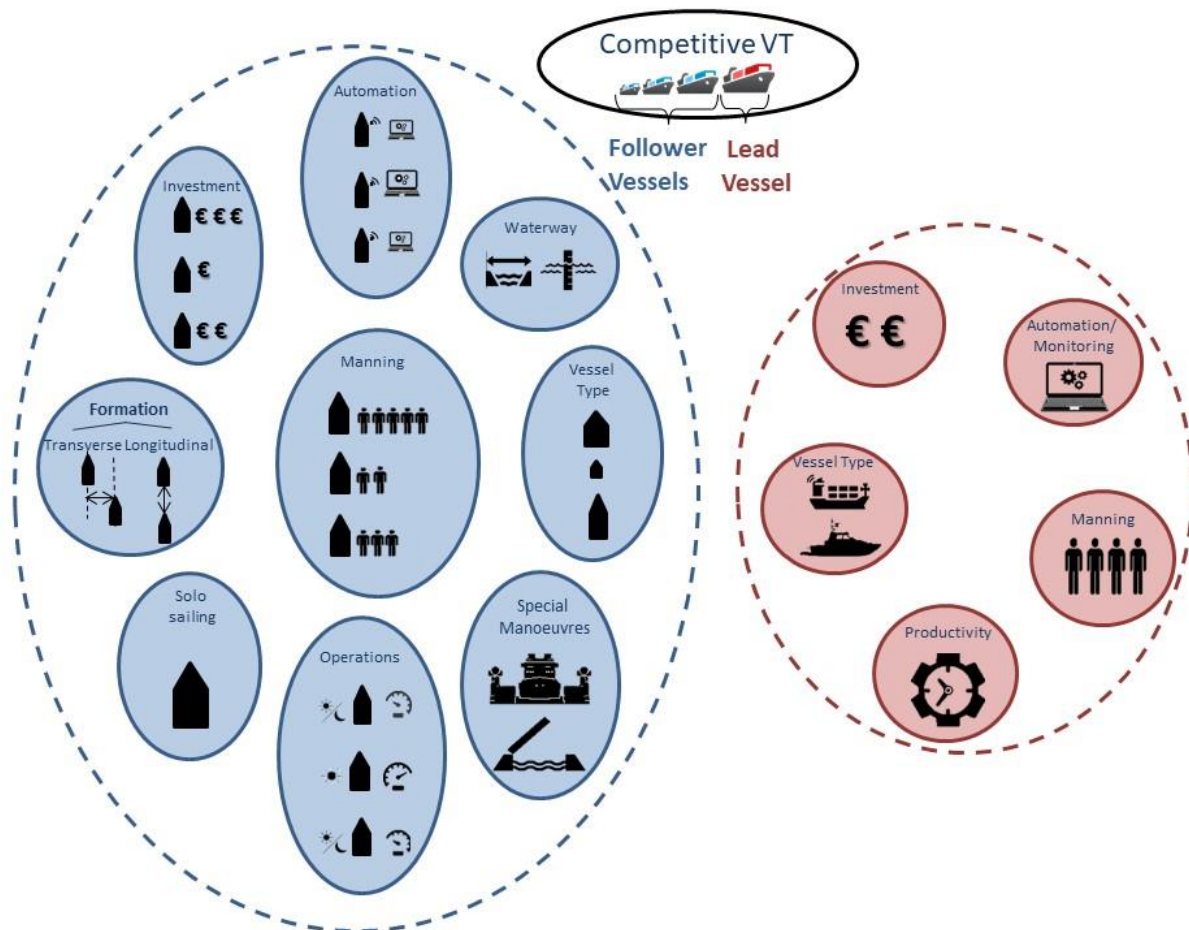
Competitive VT

Follower Vessels

Lead Vessel

Automation

Investment

€€€

€

€€

Waterway

Manning

Vessel Type

Formation

Transverse

Longitudinal

Solo sailing

Operations

Special Manoeuvres

Investment

€€

Automation/ Monitoring

Vessel Type

Manning

Productivity